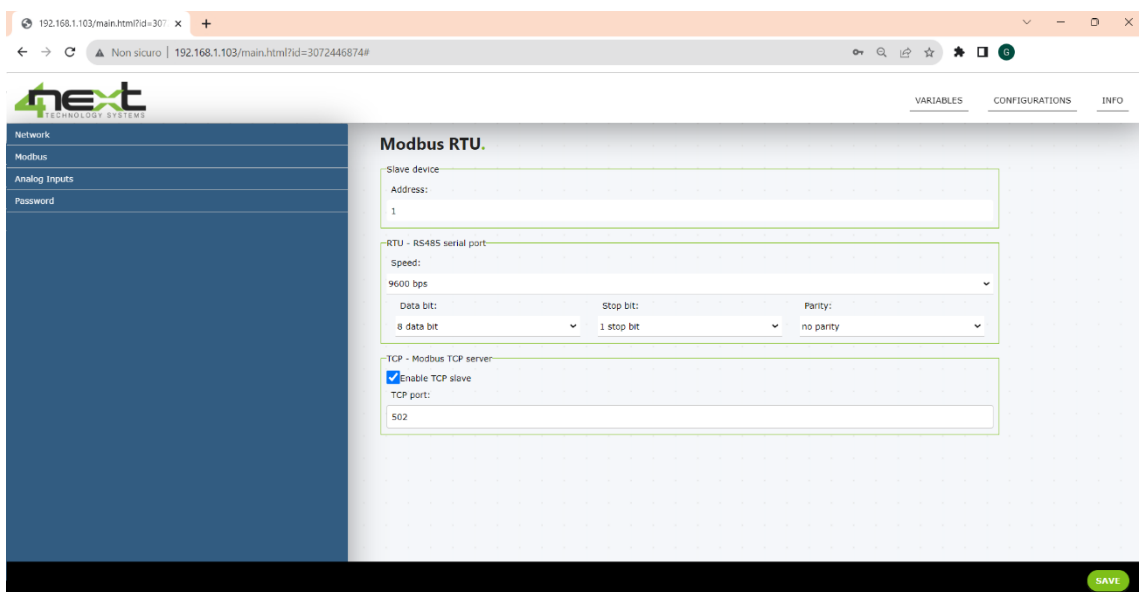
192.168.1.103/main.html?id=307 ×

Non sicuro | 192.168.1.103/main.html?id=3072446874#

G

4next
TECHNOLOGY SYSTEMS

VARIABLES CONFIGURATIONS INFO

Network
Modbus
Analog Inputs
Password

Modbus RTU.

Slave device
Address:
1

RTU - RS485 serial port
Speed:
9600 bps
Data bit:
8 data bit
Stop bit:
1 stop bit
Parity:
no parity

TCP - Modbus TCP server
Enable TCP slave
TCP port:
502

SAVE